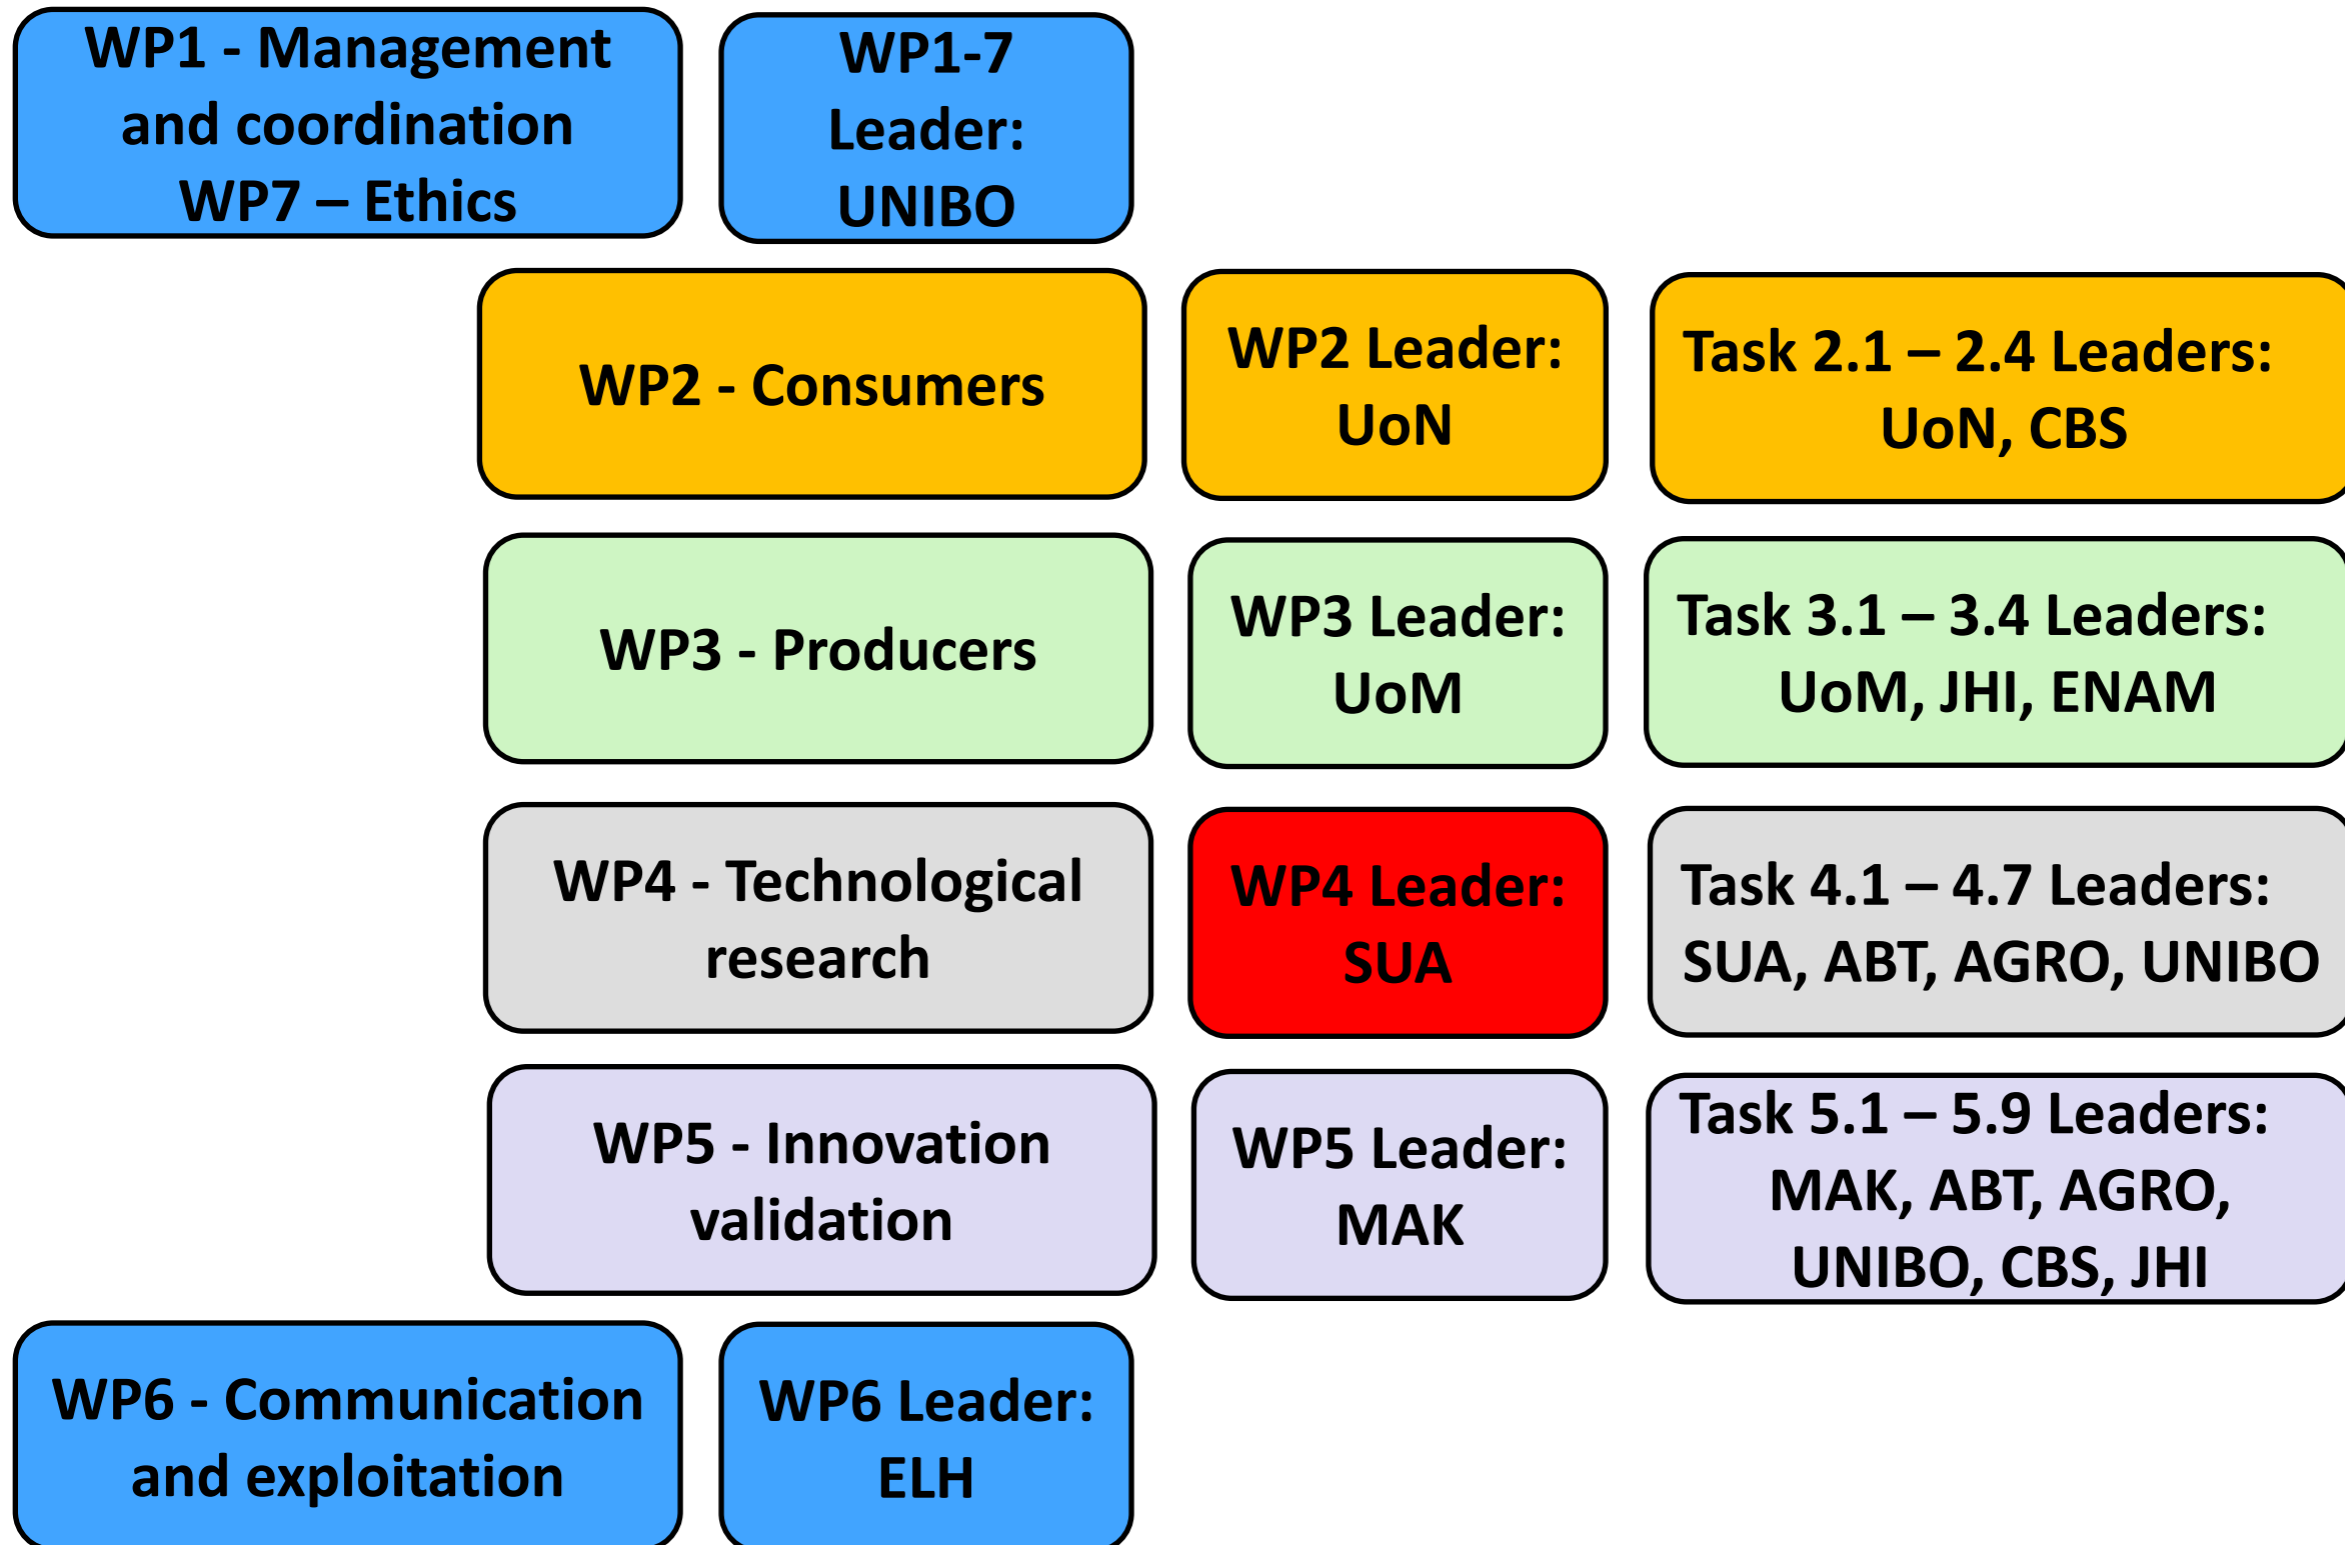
WP1 - Management and coordination
WP7 – Ethics

WP1-7 Leader: UNIBO

WP2 - Consumers

WP2 Leader: UoN

Task 2.1 – 2.4 Leaders: UoN, CBS

WP3 - Producers

WP3 Leader: UoM

Task 3.1 – 3.4 Leaders: UoM, JHI, ENAM

WP4 - Technological research

WP4 Leader: SUA

Task 4.1 – 4.7 Leaders: SUA, ABT, AGRO, UNIBO

WP5 - Innovation validation

WP5 Leader: MAK

Task 5.1 – 5.9 Leaders: MAK, ABT, AGRO, UNIBO, CBS, JHI

WP6 - Communication and exploitation

WP6 Leader: ELH